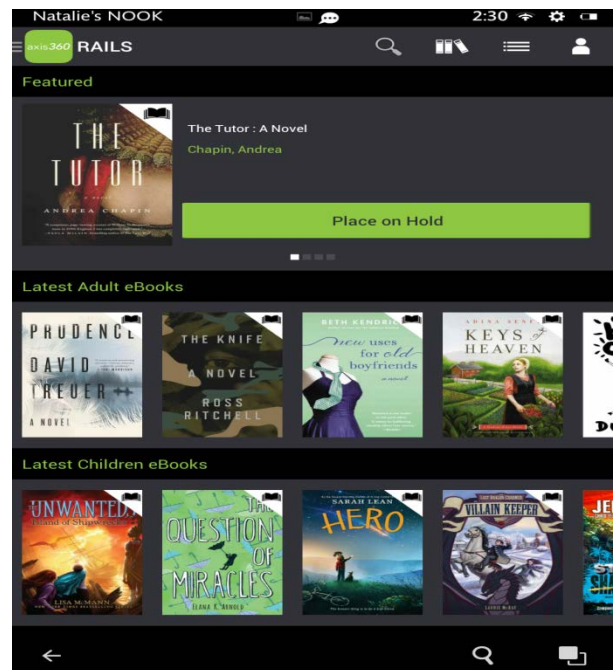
Natalie's NOOK 2:30

axis360 RAILS

Featured

THE TUTOR
A NOVEL
ANDREA CHAPIN

The Tutor : A Novel
Chapin, Andrea

Place on Hold

Latest Adult eBooks

PRUDENCE
DAVID TREUER
A NOVEL

THE KNIFE
A NOVEL
ROSS RITCHELL

BETH KENDRICK
new uses for old boyfriends
a novel

ADINA SENFT
KEYS of HEAVEN

Latest Children eBooks

UNWANTEDS
Island of Shipwrecks
LISA McMANN

THE QUESTION OF MIRACLES
ELANA K. ARNOLD

SARAH LEAN
HERO

VILLAIN KEEPER
LAUREN MAGAZ